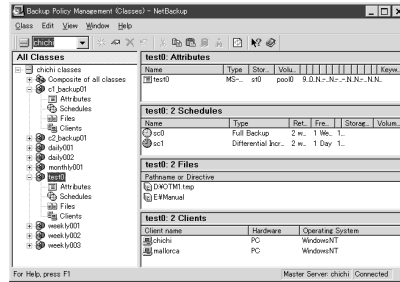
Backup Policy Management (Classes) - NetBackup

Class Edit View Window Help

chichi

All Classes

chichi classes
Composite of all classes
c1_backup01
Attributes
Schedules
Files
Clients
c2_backup01
daily001
daily002
monthly001
test0
Attributes
Schedules
Files
Clients
weekly001
weekly002
weekly003

test0: Attributes

| Name | Type | Stor... | Volu... | | Keyw... |
|---|---|---|---|---|---|
| test0 | MS-... | st0 | pool0 | 9...N...N...-...N...N... | |

test0: 2 Schedules

| Name | Type | Ret... | Fre... | | Storag... | Volum... |
|---|---|---|---|---|---|---|
| sc0 | Full Backup | 2 w... | 1 We... | 1... | | |
| sc1 | Differential Incr... | 2 w... | 1 Day | 1... | | |

test0: 2 Files

Pathname or Directive
D:¥OTM1.tmp
E:¥Manual

test0: 2 Clients

| Client name | Hardware | Operating System |
|---|---|---|
| chichi | PC | WindowsNT |
| mallorca | PC | WindowsNT |

For Help, press F1 | Master Server: chichi | Connected